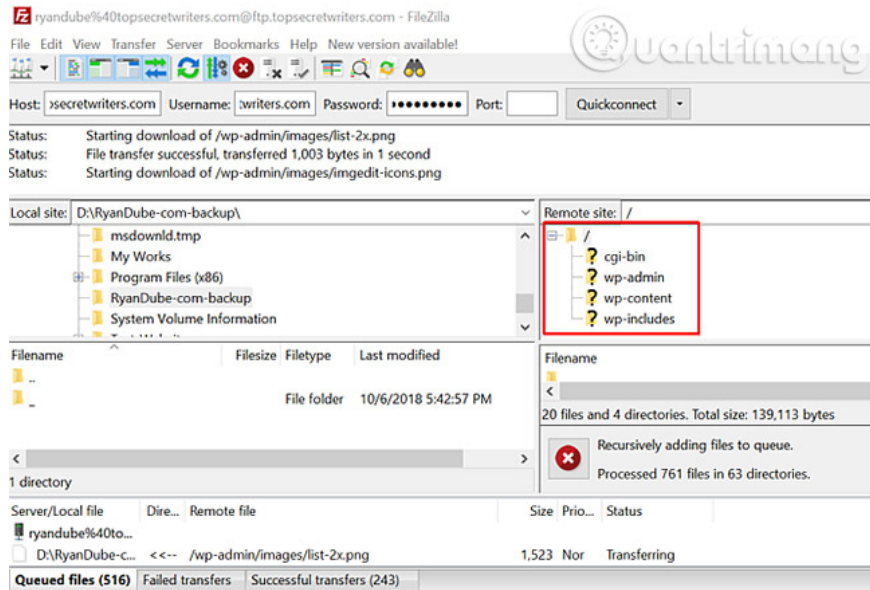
ryandube%40topsecretwriters.com@ftp.topsecretwriters.com - FileZilla

File Edit View Transfer Server Bookmarks Help New version available!

Host: secretwriters.com Username: writers.com Password: ••••••••• Port: Quickconnect

Status: Starting download of /wp-admin/images/list-2x.png
Status: File transfer successful, transferred 1,003 bytes in 1 second
Status: Starting download of /wp-admin/images/imgedit-icons.png

Local site: D:\RyanDube-com-backup\

msdownld.tmp
My Works
Program Files (x86)
RyanDube-com-backup
System Volume Information

Remote site: /

/
cgi-bin
wp-admin
wp-content
wp-includes

| Filename | Filesize | Filetype | Last modified |
|---|---|---|---|
| .. | | | |
| _ | | File folder | 10/6/2018 5:42:57 PM |

1 directory

Filename

20 files and 4 directories. Total size: 139,113 bytes

Recursively adding files to queue.
Processed 761 files in 63 directories.

| Server/Local file | Dire... | Remote file | Size | Prio... | Status |
|---|---|---|---|---|---|
| ryandube%40to... | | | | | |
| D:\RyanDube-c... | <<-- | /wp-admin/images/list-2x.png | 1,523 | Nor | Transferring |

Queued files (516) Failed transfers Successful transfers (243)

Quantrimang